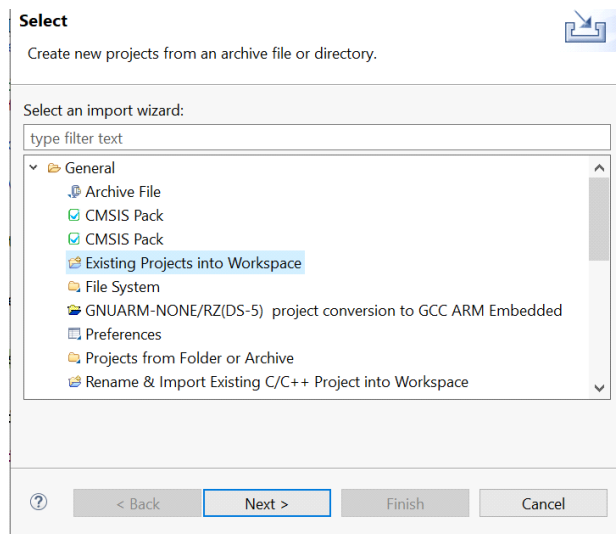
Select

Create new projects from an archive file or directory.

Select an import wizard:

type filter text

General
Archive File
CMSIS Pack
CMSIS Pack
Existing Projects into Workspace
File System
GNUARM-NONE/RZ(DS-5) project conversion to GCC ARM Embedded
Preferences
Projects from Folder or Archive
Rename & Import Existing C/C++ Project into Workspace

?

< Back

Next >

Finish

Cancel